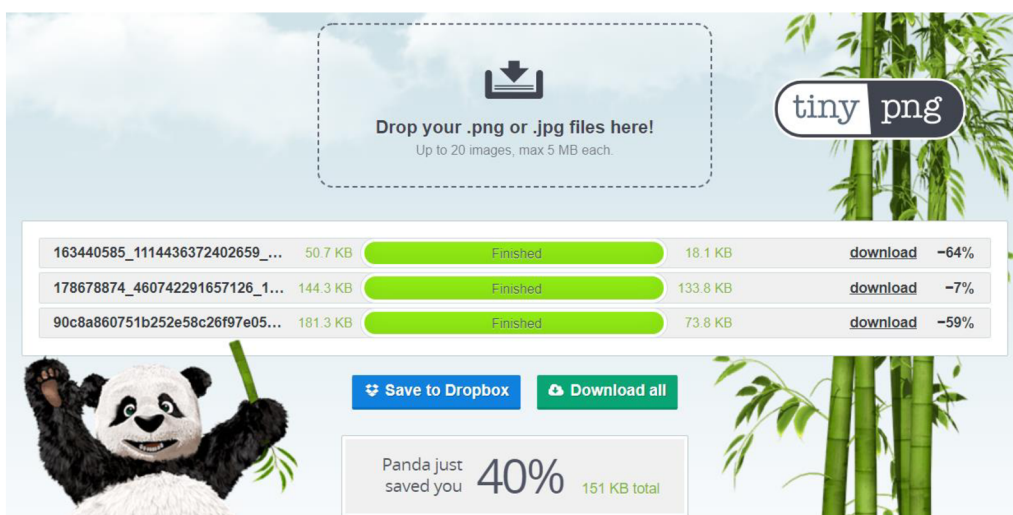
Drop your .png or .jpg files here!
Up to 20 images, max 5 MB each.

tiny png

| 163440585_1114436372402659_... | 50.7 KB | Finished | 18.1 KB | download | −64% |
|---|---|---|---|---|---|
| 178678874_460742291657126_1... | 144.3 KB | Finished | 133.8 KB | download | −7% |
| 90c8a860751b252e58c26f97e05... | 181.3 KB | Finished | 73.8 KB | download | −59% |

Save to Dropbox

Download all

Panda just saved you 40% 151 KB total